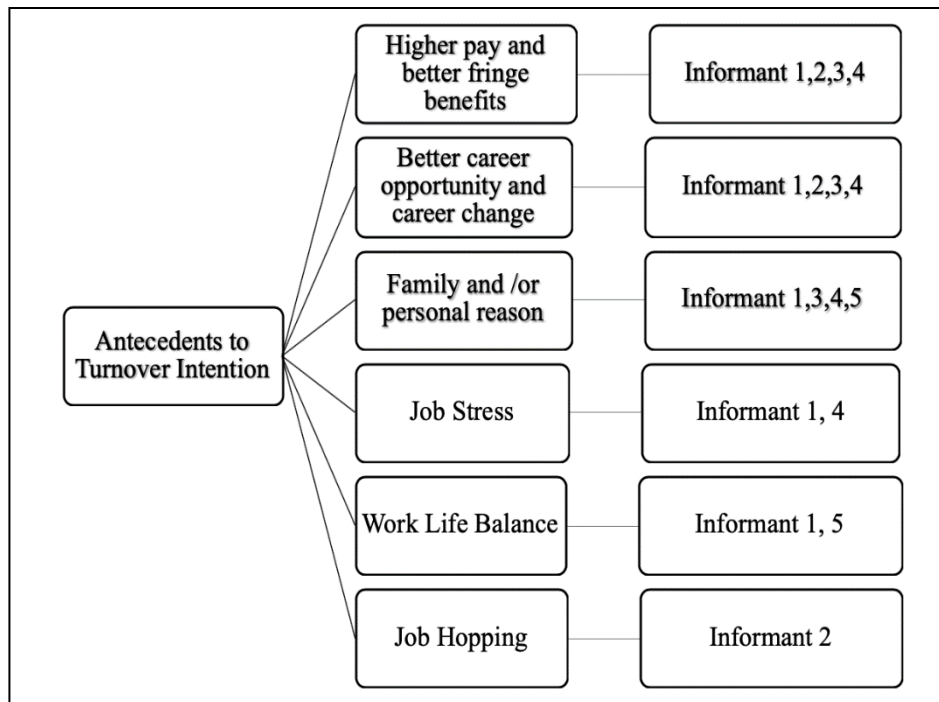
Antecedents to Turnover Intention

Higher pay and better fringe benefits

Informant 1,2,3,4

Better career opportunity and career change

Informant 1,2,3,4

Family and /or personal reason

Informant 1,3,4,5

Job Stress

Informant 1, 4

Work Life Balance

Informant 1, 5

Job Hopping

Informant 2